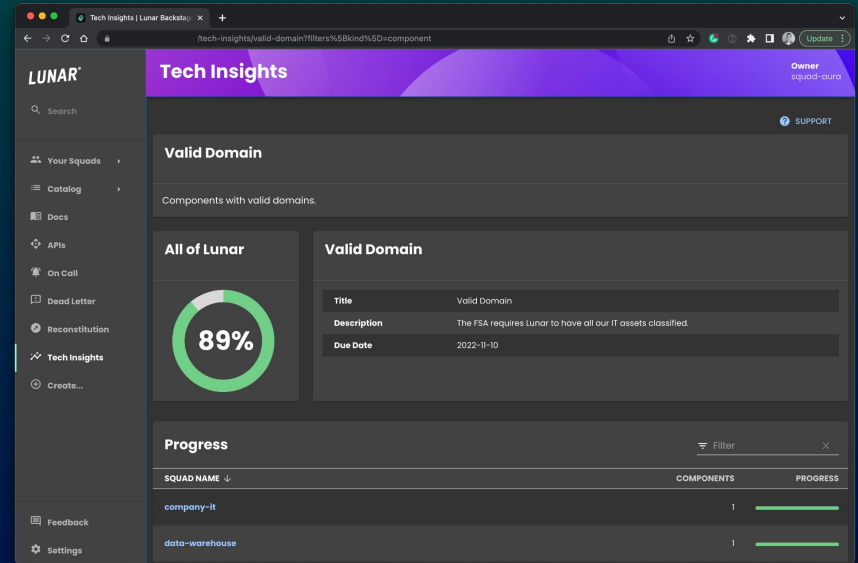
Tech Insights | Lunar Backstag

/tech-insights/valid-domain?filters%5Bkind%5D=component

Update

LUNAR

Search

Your Squads

Catalog

Docs

APIs

On Call

Dead Letter

Reconstitution

Tech Insights

Create...

Feedback

Settings

Tech Insights

Owner
squad-aura

SUPPORT

Valid Domain

Components with valid domains.

All of Lunar

89%

Valid Domain

| | |
|---|---|
| Title | Valid Domain |
| Description | The FSA requires Lunar to have all our IT assets classified. |
| Due Date | 2022-11-10 |

Progress

Filter

| SQUAD NAME | COMPONENTS | PROGRESS |
|---|---|---|
| company-it | 1 | |
| data-warehouse | 1 | |